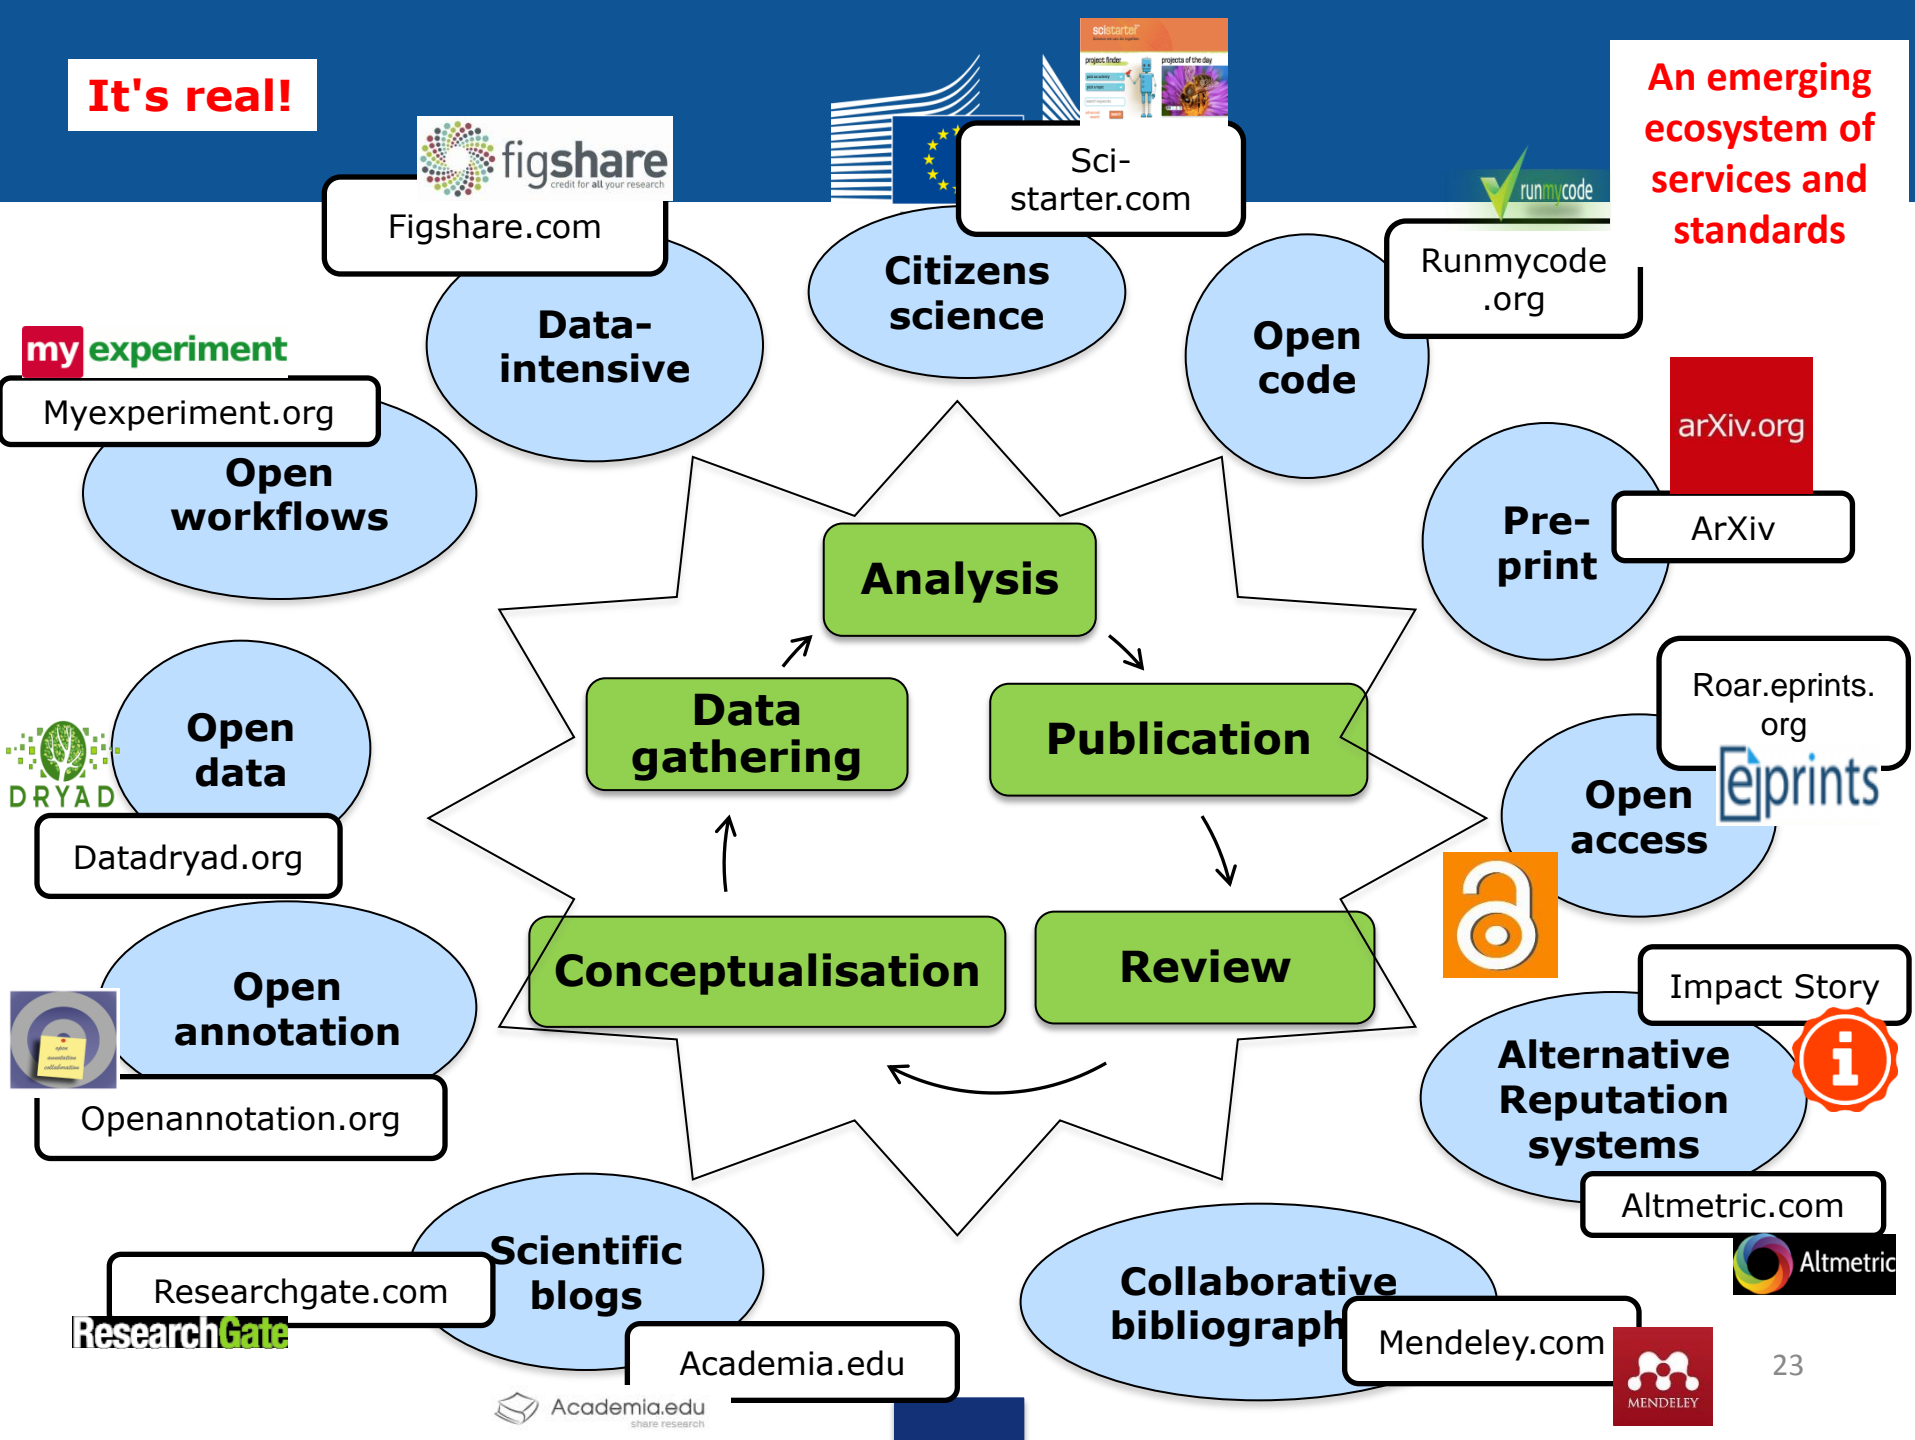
It's real!

figshare credit for all your research

Figshare.com

scistarter

Sci-starter.com

runmycode

An emerging ecosystem of services and standards

Runmycode .org

Citizens science

Data-intensive

Open code

my experiment

Myexperiment.org

Open workflows

arXiv.org

ArXiv

Pre-print

Analysis

Data gathering

Publication

Roar.eprints. org

eprints

Open access

Open data

DRYAD

Datadryad.org

Conceptualisation

Review

Open annotation

Openannotation.org

Impact Story

Alternative Reputation systems

Altmetric.com

Altmetric

Scientific blogs

Researchgate.com

ResearchGate

Academia.edu

Academia.edu share research

Collaborative bibliograph

Mendeley.com

MENDELEY

23